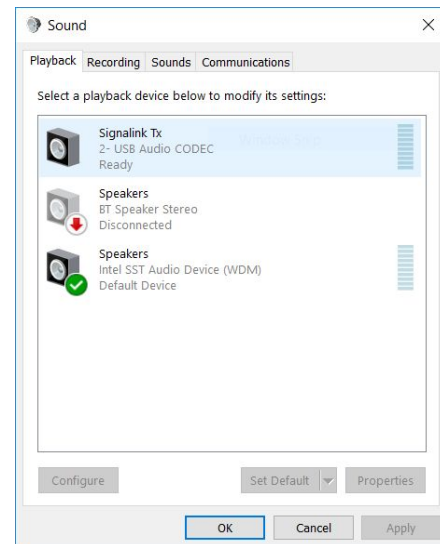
Sound

Playback Recording Sounds Communications

Select a playback device below to modify its settings:

Signalink Tx
2- USB Audio CODEC
Ready

Speakers
BT Speaker Stereo
Disconnected

Speakers
Intel SST Audio Device (WDM)
Default Device

Configure

Set Default

Properties

OK

Cancel

Apply